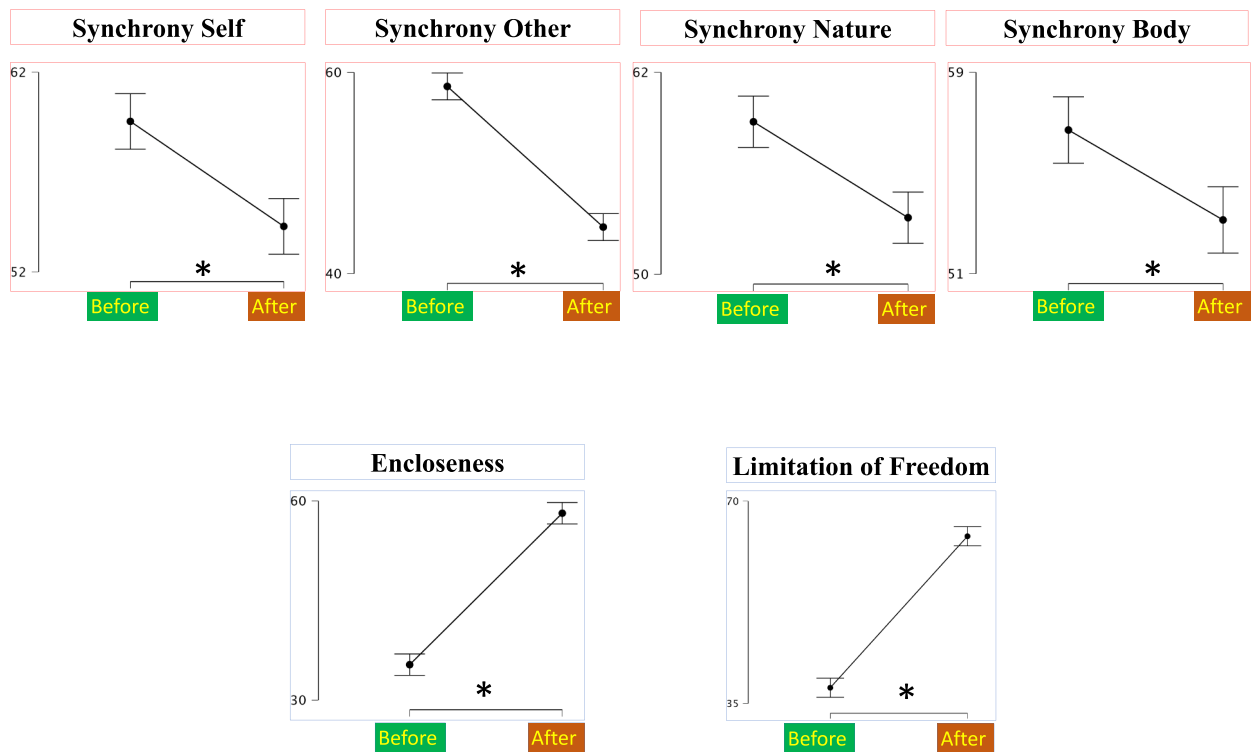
Synchrony Self

62

52

*

Before After

Synchrony Other

60

40

*

Before After

Synchrony Nature

62

50

*

Before After

Synchrony Body

59

51

*

Before After

Encloseness

60

30

*

Before After

Limitation of Freedom

70

35

*

Before After